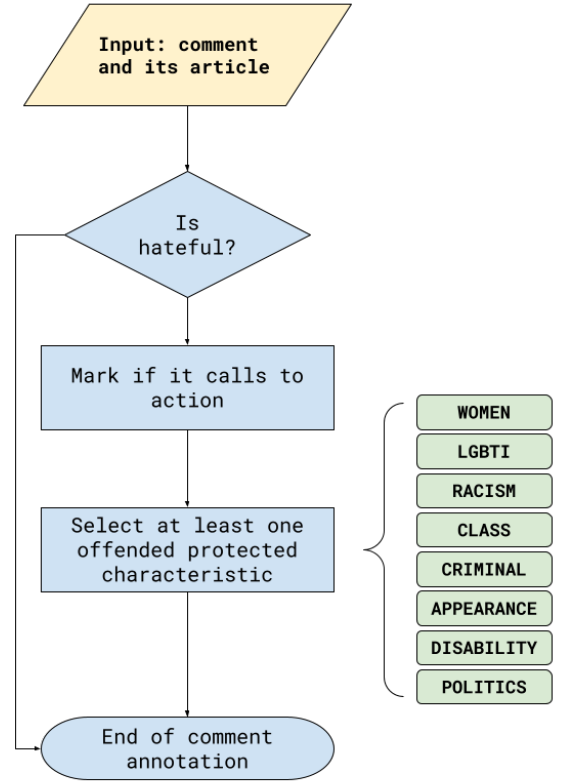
Input: comment and its article

Is hateful?

Mark if it calls to action

Select at least one offended protected characteristic

WOMEN
LGBTI
RACISM
CLASS
CRIMINAL
APPEARANCE
DISABILITY
POLITICS

End of comment annotation